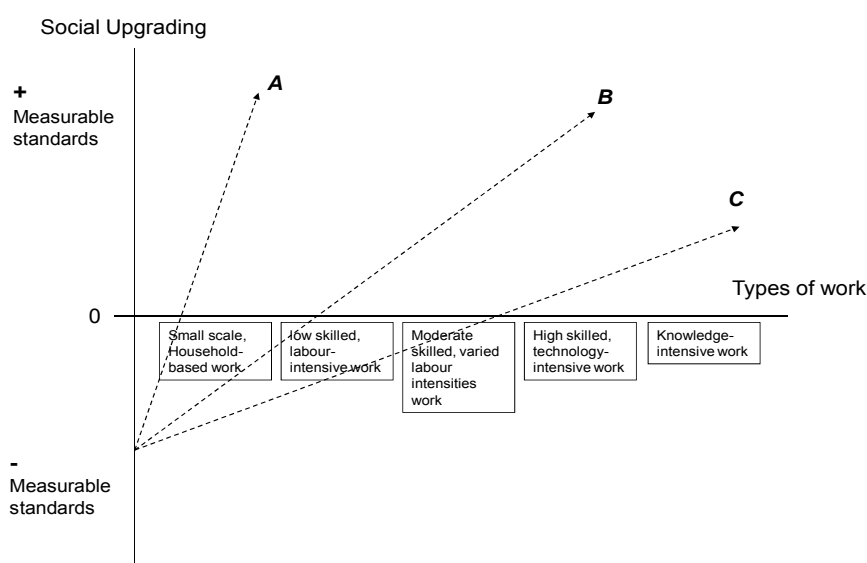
Social Upgrading

+
Measurable standards

A

B

C

Types of work

0

Small scale, Household-based work

low skilled, labour-intensive work

Moderate skilled, varied labour intensities work

High skilled, technology-intensive work

Knowledge-intensive work

-
Measurable standards